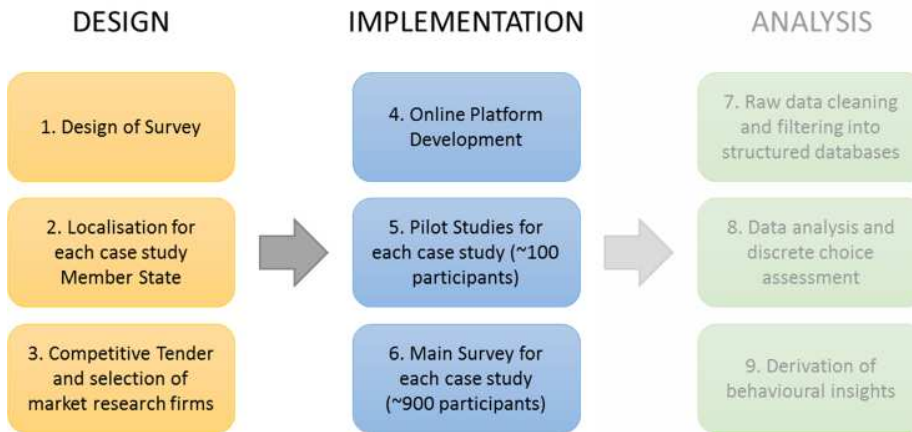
DESIGN

1. Design of Survey

2. Localisation for each case study Member State

3. Competitive Tender and selection of market research firms

IMPLEMENTATION

4. Online Platform Development

5. Pilot Studies for each case study (~100 participants)

6. Main Survey for each case study (~900 participants)

ANALYSIS

7. Raw data cleaning and filtering into structured databases

8. Data analysis and discrete choice assessment

9. Derivation of behavioural insights